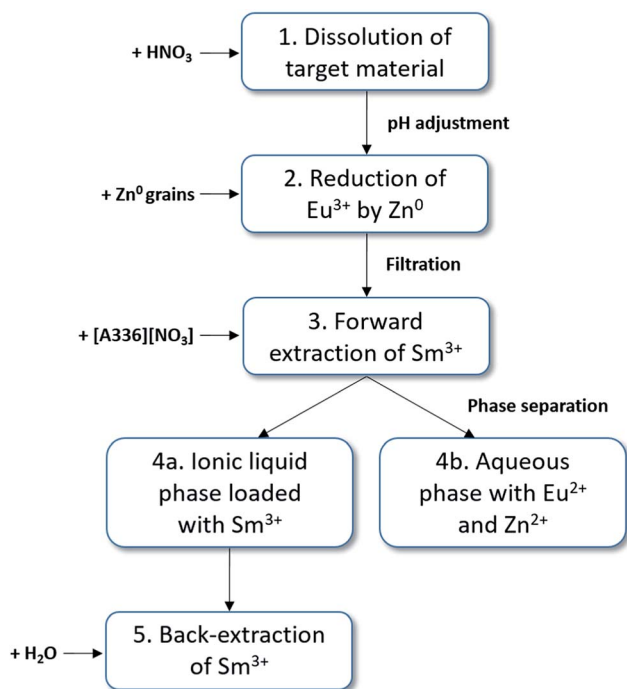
+ $HNO_3$

1. Dissolution of target material

pH adjustment

+ $Zn^0$ grains

2. Reduction of $Eu^{3+}$ by $Zn^0$

Filtration

+ [A336][$NO_3$]

3. Forward extraction of $Sm^{3+}$

Phase separation

4a. Ionic liquid phase loaded with $Sm^{3+}$

4b. Aqueous phase with $Eu^{2+}$ and $Zn^{2+}$

+ $H_2O$

5. Back-extraction of $Sm^{3+}$